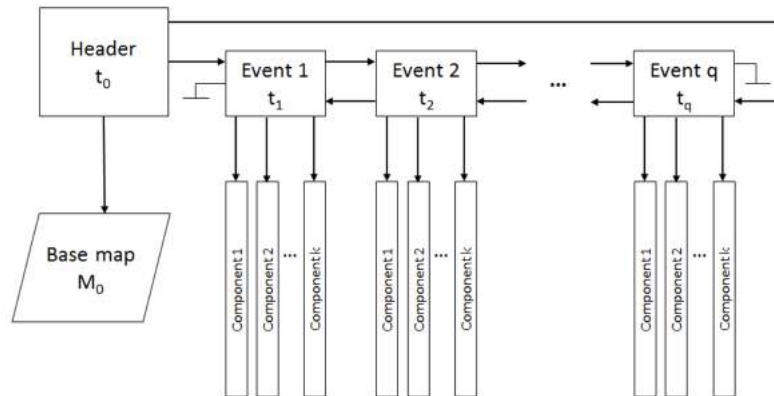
Header
$t_0$

Event 1
$t_1$

Event 2
$t_2$

...

Event q
$t_q$

Base map
$M_0$

Component 1
Component 2
...
Component k

Component 1
Component 2
...
Component k

Component 1
Component 2
...
Component k